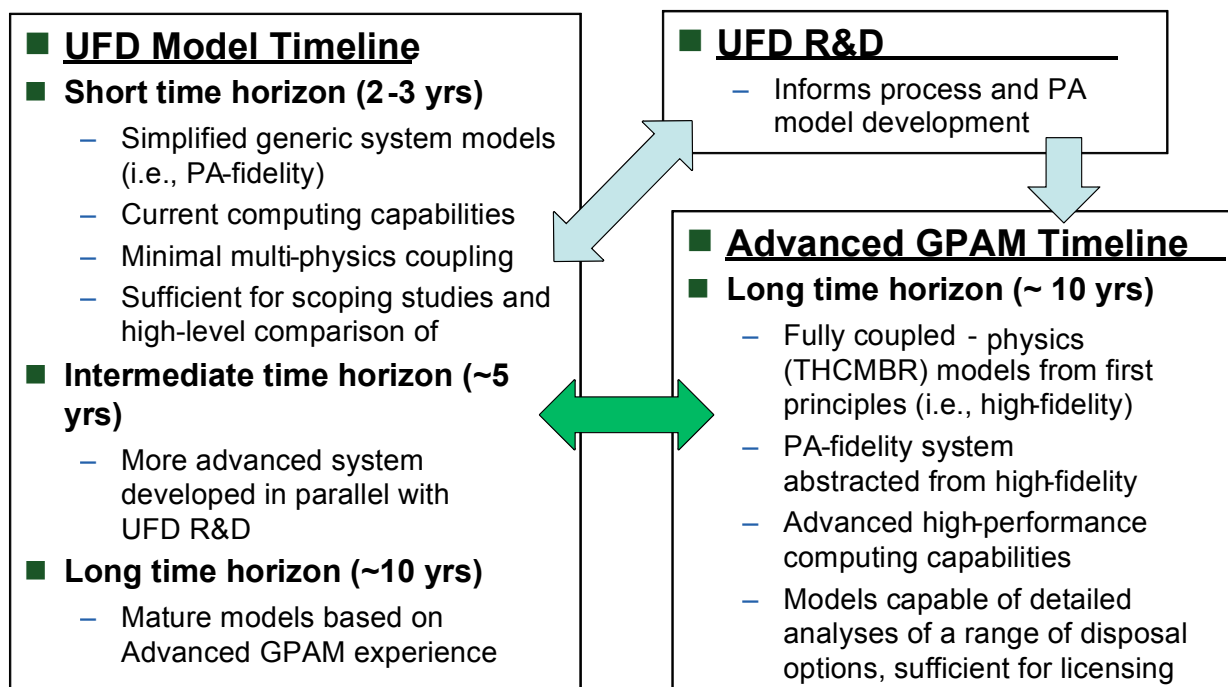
UFD Model Timeline

Short time horizon (2-3 yrs)

– Simplified generic system models (i.e., PA-fidelity)
– Current computing capabilities
– Minimal multi-physics coupling
– Sufficient for scoping studies and high-level comparison of

Intermediate time horizon (~5 yrs)

– More advanced system developed in parallel with UFD R&D

Long time horizon (~10 yrs)

– Mature models based on Advanced GPAM experience

UFD R&D

– Informs process and PA model development

Advanced GPAM Timeline

Long time horizon (~ 10 yrs)

– Fully coupled - physics (THCMBR) models from first principles (i.e., high-fidelity)
– PA-fidelity system abstracted from high-fidelity
– Advanced high-performance computing capabilities
– Models capable of detailed analyses of a range of disposal options, sufficient for licensing